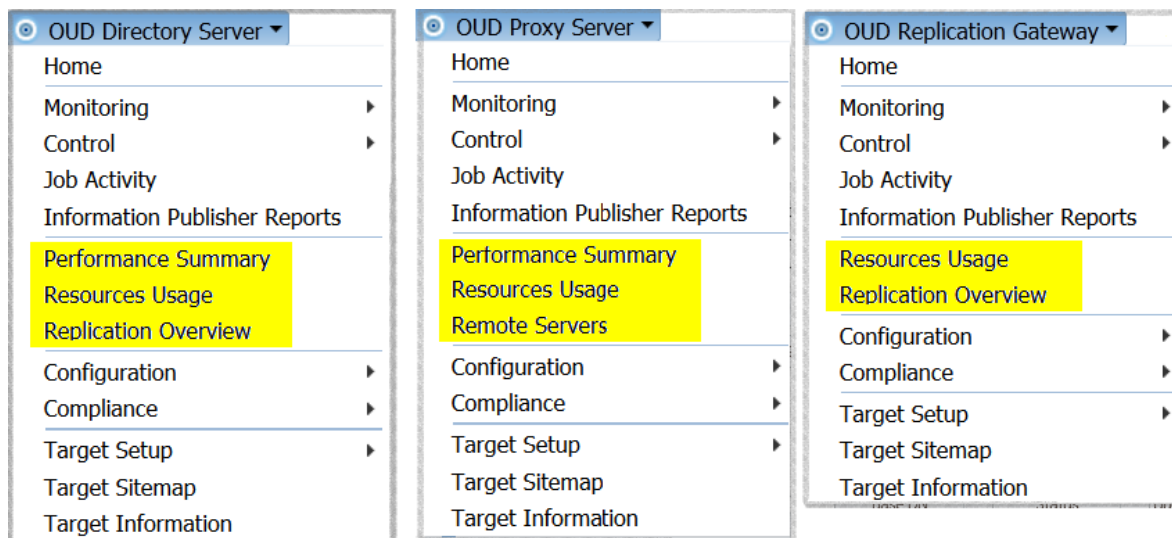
OUD Directory Server
Home
Monitoring
Control
Job Activity
Information Publisher Reports
Performance Summary
Resources Usage
Replication Overview
Configuration
Compliance
Target Setup
Target Sitemap
Target Information

OUD Proxy Server
Home
Monitoring
Control
Job Activity
Information Publisher Reports
Performance Summary
Resources Usage
Remote Servers
Configuration
Compliance
Target Setup
Target Sitemap
Target Information

OUD Replication Gateway
Home
Monitoring
Control
Job Activity
Information Publisher Reports
Resources Usage
Replication Overview
Configuration
Compliance
Target Setup
Target Sitemap
Target Information